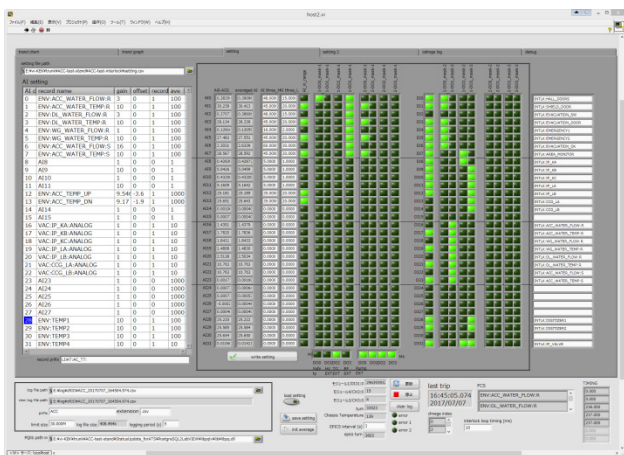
ファイル(F) 編集(E) 表示(V) プロジェクト(P) 操作(O) ツール(T) ウィンドウ(W) ヘルプ(H)

trend chart | trend graph | setting | setting 2 | voltage log | debug

setting file path

AI setting

| AI-d | record name | gain | offset | record | ave |
|---|---|---|---|---|---|
| 0 | ENV:ACC_WATER_FLOW:R | 3 | 0 | 1 | 100 |
| 1 | ENV:ACC_WATER_TEMP:R | 10 | 0 | 1 | 100 |
| 2 | ENV:DL_WATER_FLOW:R | 3 | 0 | 1 | 100 |
| 3 | ENV:DL_WATER_TEMP:R | 10 | 0 | 1 | 100 |
| 4 | ENV:WG_WATER_FLOW:R | 3 | 0 | 1 | 100 |
| 5 | ENV:WG_WATER_TEMP:R | 10 | 0 | 1 | 100 |
| 6 | ENV:ACC_WATER_FLOW:S | 16 | 0 | 1 | 100 |
| 7 | ENV:ACC_WATER_TEMP:S | 10 | 0 | 1 | 100 |
| 8 | AI8 | 1 | 0 | 0 | 1 |
| 9 | AI9 | 10 | 0 | 0 | 1 |
| 10 | AI10 | 1 | 0 | 0 | 1 |
| 11 | AI11 | 10 | 0 | 0 | 1 |
| 12 | ENV:ACC_TEMP_UP | 9.34E | -3.6 | 1 | 100 |
| 13 | ENV:ACC_TEMP_DN | 9.17 | -1.9 | 1 | 100 |
| 14 | AI14 | 1 | 0 | 0 | 1 |
| 15 | AI15 | 1 | 0 | 0 | 1 |
| 16 | VAC:IP_KA:ANALOG | 1 | 0 | 1 | 10 |
| 17 | VAC:IP_KB:ANALOG | 1 | 0 | 1 | 10 |
| 18 | VAC:IP_KC:ANALOG | 1 | 0 | 1 | 10 |
| 19 | VAC:IP_LA:ANALOG | 1 | 0 | 1 | 10 |
| 20 | VAC:IP_LB:ANALOG | 1 | 0 | 1 | 10 |
| 21 | VAC:CCG_LA:ANALOG | 1 | 0 | 1 | 10 |
| 22 | VAC:CCG_LB:ANALOG | 1 | 0 | 1 | 10 |
| 23 | AI23 | 1 | 0 | 0 | 1000 |
| 24 | AI24 | 1 | 0 | 0 | 1000 |
| 25 | AI25 | 1 | 0 | 0 | 1000 |
| 26 | AI26 | 1 | 0 | 0 | 1000 |
| 27 | AI27 | 1 | 0 | 0 | 1000 |
| 28 | ENV:TEMP1 | 10 | 0 | 1 | 100 |
| 29 | ENV:TEMP2 | 10 | 0 | 1 | 100 |
| 30 | ENV:TEMP3 | 10 | 0 | 1 | 100 |
| 31 | ENV:TEMP4 | 10 | 0 | 1 | 100 |

record prefix

write setting

load setting
save setting
init average

clear log

last trip
16:45:05.074
2017/07/07

ENV:ACC_WATER_FLOW:R
ENV:DL_WATER_FLOW:R

interlock loop timing (ms)

log file path
view log file path
prefix ACC
extension .csv
limit size
log file size
logging period (s)

#Eple path

Timing